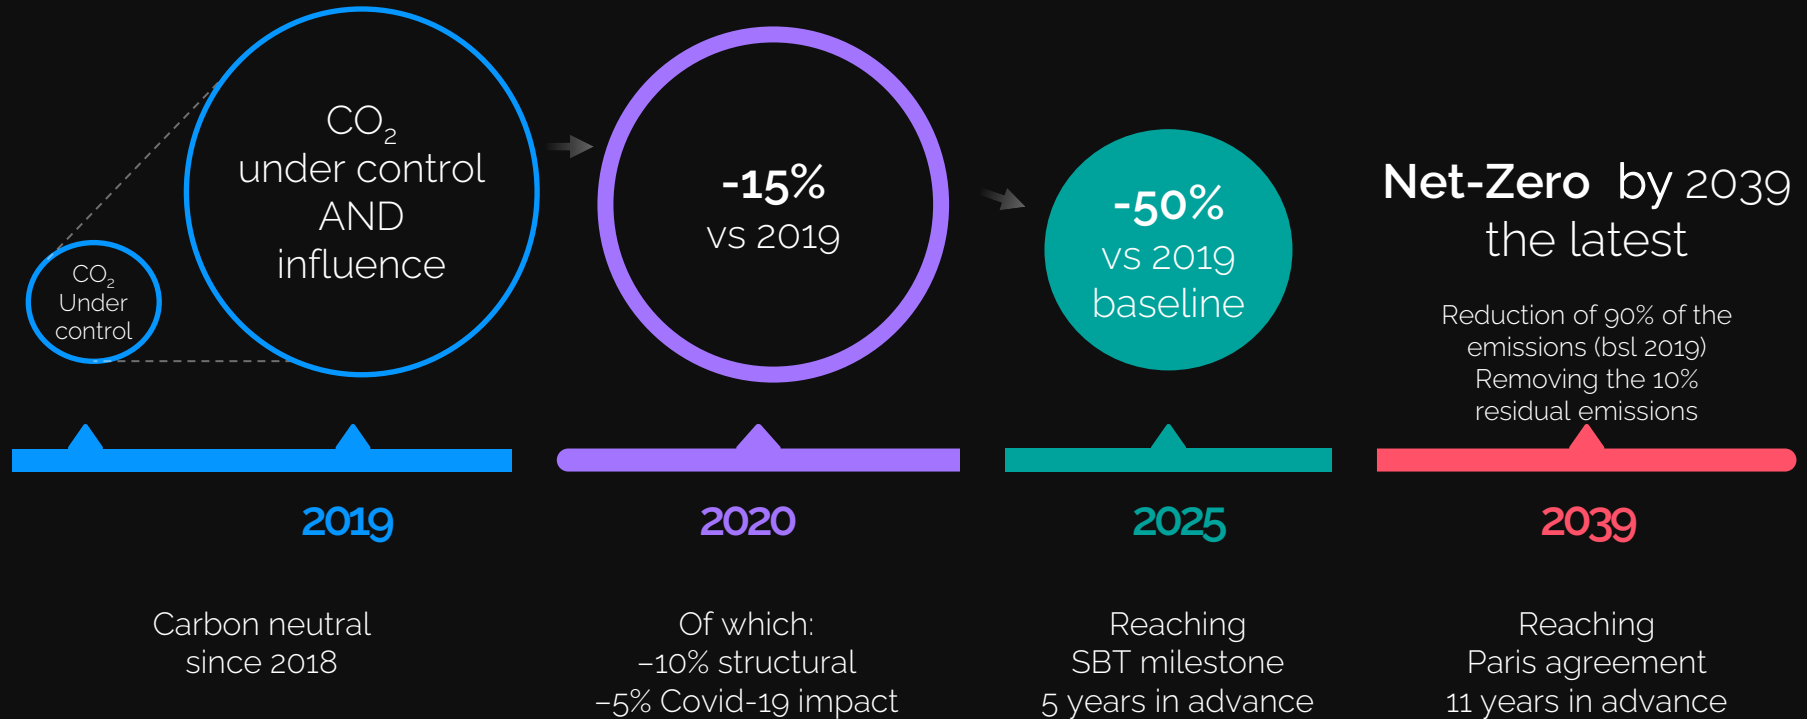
$CO_2$
Under
control

$CO_2$
under control
AND
influence

-15%
vs 2019

-50%
vs 2019
baseline

Net-Zero by 2039
the latest

Reduction of 90% of the emissions (bsl 2019)
Removing the 10% residual emissions

2019

2020

2025

2039

Carbon neutral
since 2018

Of which:
–10% structural
–5% Covid-19 impact

Reaching
SBT milestone
5 years in advance

Reaching
Paris agreement
11 years in advance